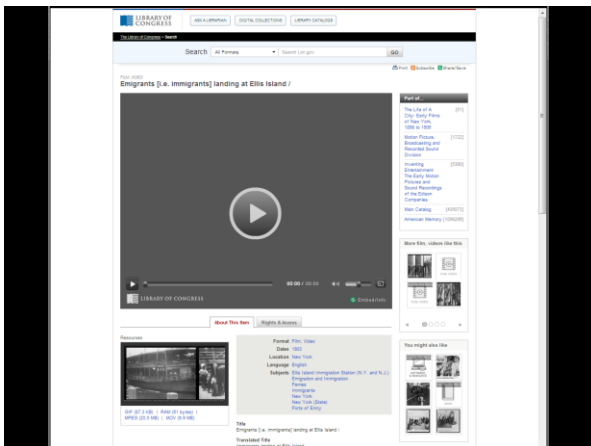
LIBRARY OF CONGRESS

ASK A LIBRARIAN | DIGITAL COLLECTIONS | LIBRARY CATALOGS

The Library of Congress > Search

Search All Formats Search Loc.gov GO

Print Subscribe Share/Save

Film, Video

Emigrants [i.e. immigrants] landing at Ellis Island /

00:00 / 00:00

LIBRARY OF CONGRESS

Embed/Info

Part of...

The Life of A City: Early Films of New York, 1898 to 1906 [21]

Motion Picture, Broadcasting and Recorded Sound Division [1722]

Inventing Entertainment: The Early Motion Pictures and Sound Recordings of the Edison Companies [330]

Main Catalog [420070]

American Memory [109026]

More film, videos like this

About This Item | Rights & Access

Resources

GIF (97.3 KB) | RAM (81 bytes) | MPEG (20.5 MB) | MOV (8.8 MB)

Format Film, Video
Dates 1903
Location New York
Language English
Subjects Ellis Island Immigration Station (N.Y. and N.J.)
Emigration and Immigration
Ferries
Immigrants
New York
New York (State)
Ports of Entry

You might also like

Title
Emigrants [i.e. immigrants] landing at Ellis Island /

Translated Title
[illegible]